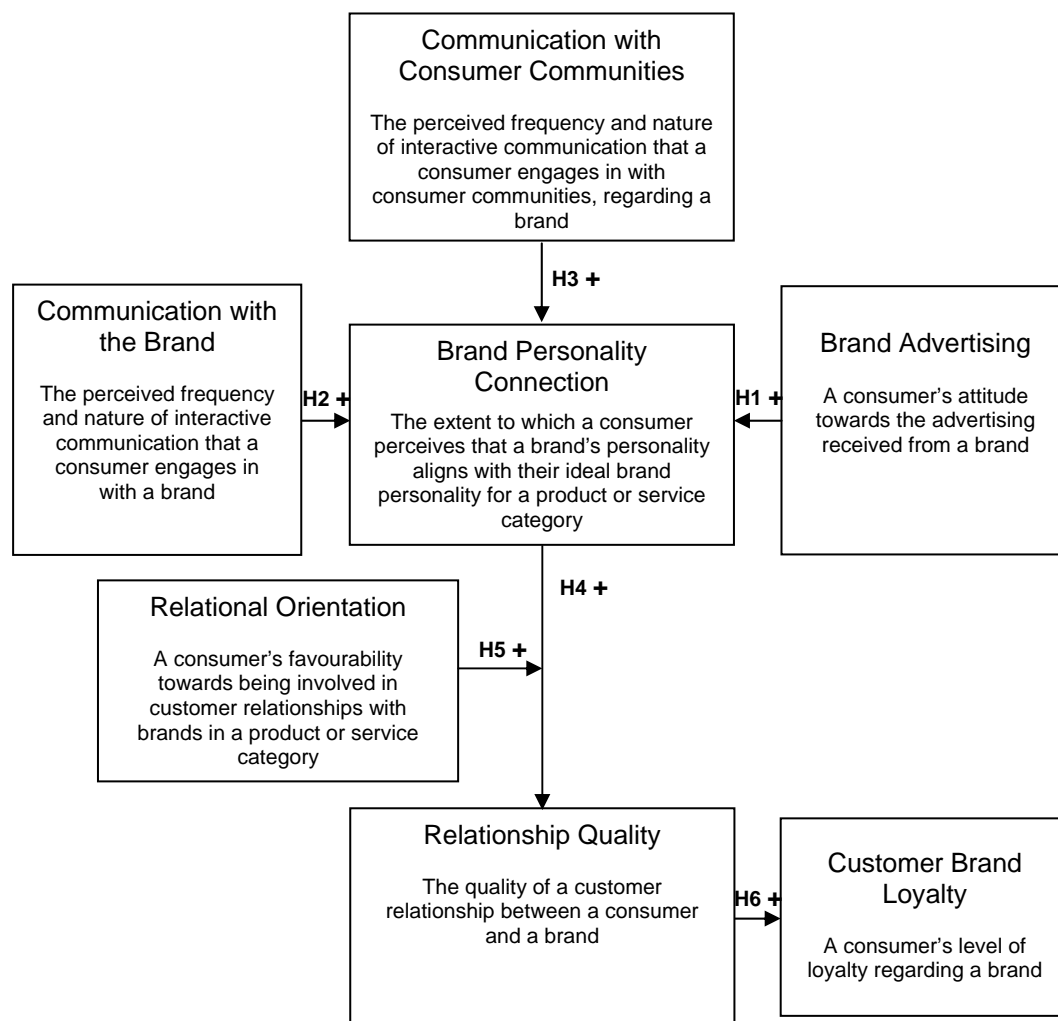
Communication with Consumer Communities

The perceived frequency and nature of interactive communication that a consumer engages in with consumer communities, regarding a brand

H3 +

Communication with the Brand

The perceived frequency and nature of interactive communication that a consumer engages in with a brand

H2 +

Brand Personality Connection

The extent to which a consumer perceives that a brand's personality aligns with their ideal brand personality for a product or service category

H1 +

Brand Advertising

A consumer's attitude towards the advertising received from a brand

H4 +

Relational Orientation

A consumer's favourability towards being involved in customer relationships with brands in a product or service category

H5 +

Relationship Quality

The quality of a customer relationship between a consumer and a brand

H6 +

Customer Brand Loyalty

A consumer's level of loyalty regarding a brand